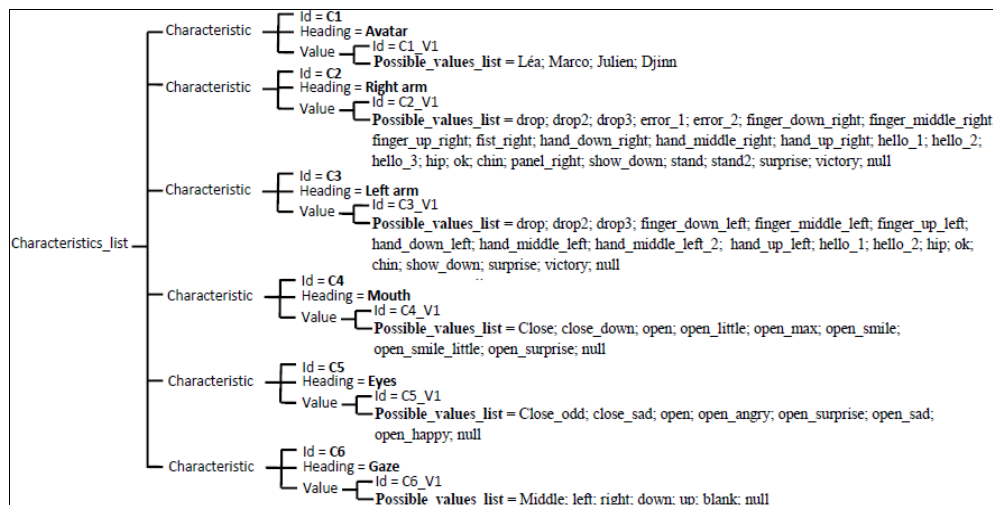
Characteristics_list

Characteristic
Id = C1
Heading = Avatar
Value
Id = C1_V1
Possible_values_list = Léa; Marco; Julien; Djinn

Characteristic
Id = C2
Heading = Right arm
Value
Id = C2_V1
Possible_values_list = drop; drop2; drop3; error_1; error_2; finger_down_right; finger_middle_right finger_up_right; fist_right; hand_down_right; hand_middle_right; hand_up_right; hello_1; hello_2; hello_3; hip; ok; chin; panel_right; show_down; stand; stand2; surprise; victory; null

Characteristic
Id = C3
Heading = Left arm
Value
Id = C3_V1
Possible_values_list = drop; drop2; drop3; finger_down_left; finger_middle_left; finger_up_left; hand_down_left; hand_middle_left; hand_middle_left_2; hand_up_left; hello_1; hello_2; hip; ok; chin; show_down; surprise; victory; null

Characteristic
Id = C4
Heading = Mouth
Value
Id = C4_V1
Possible_values_list = Close; close_down; open; open_little; open_max; open_smile; open_smile_little; open_surprise; null

Characteristic
Id = C5
Heading = Eyes
Value
Id = C5_V1
Possible_values_list = Close_odd; close_sad; open; open_angry; open_surprise; open_sad; open_happy; null

Characteristic
Id = C6
Heading = Gaze
Value
Id = C6_V1
Possible_values_list = Middle; left; right; down; up; blank; null